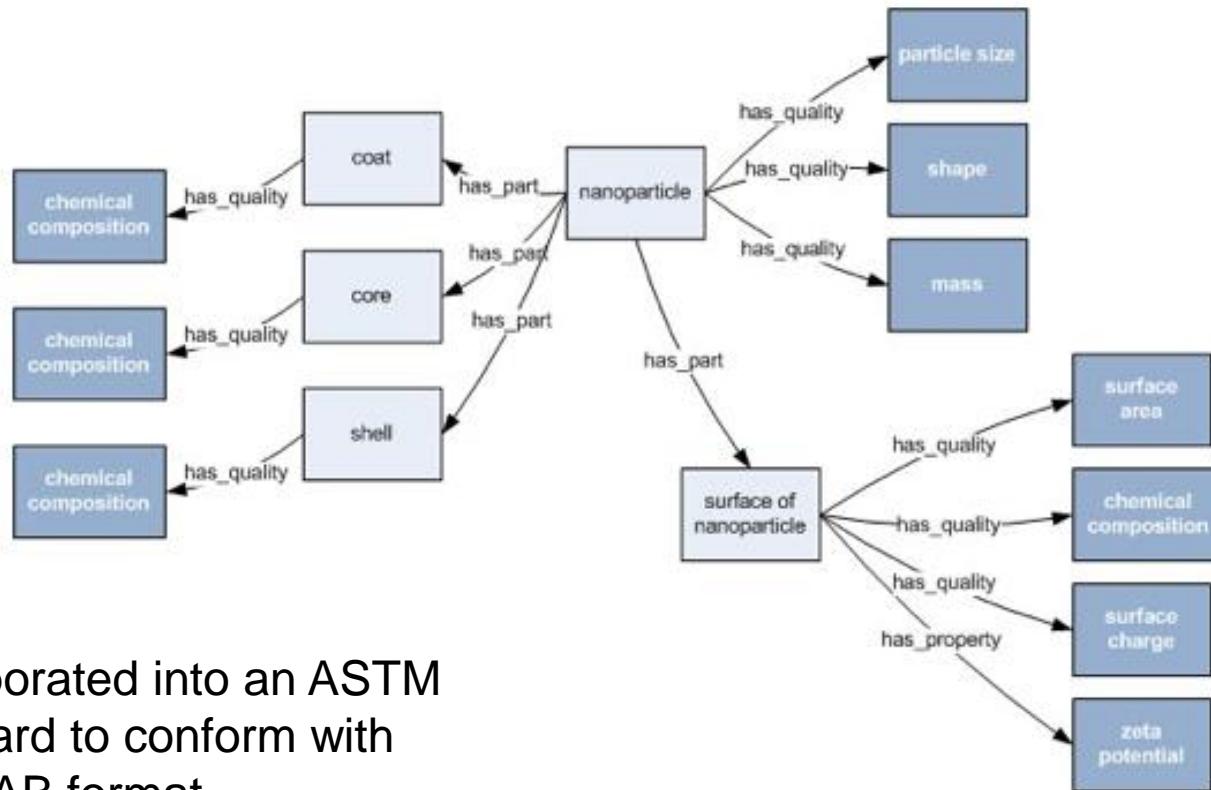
chemical composition

has_quality

coat

has_part

nanoparticle

has_quality

particle size

has_quality

shape

has_quality

mass

has_part

chemical composition

has_quality

core

has_part

chemical composition

has_quality

shell

has_part

surface of nanoparticle

has_quality

surface area

has_quality

chemical composition

has_quality

surface charge

has_property

zeta potential

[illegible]porated into an ASTM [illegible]ard to conform with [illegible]AB format